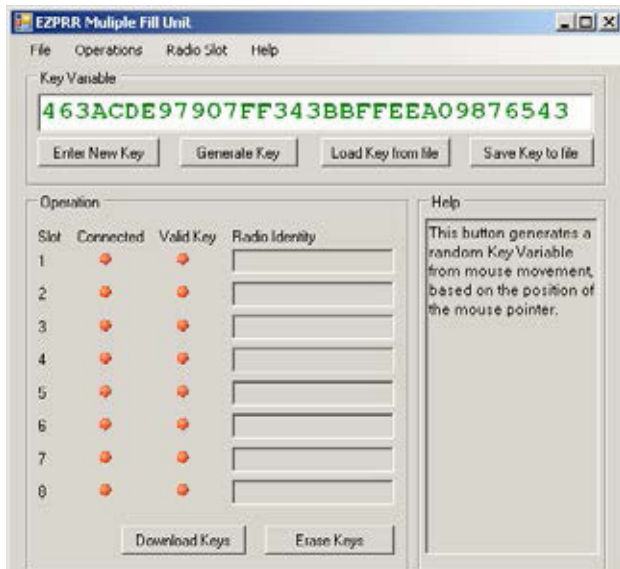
EZPRR Muliple Fill Unit

File Operations Radio Slot Help

Key Variable

463ACDE97907FF343BBFFEEA09876543

Enter New Key Generate Key Load Key from file Save Key to file

Operation

Slot Connected Valid Key Radio Identity

1

2

3

4

5

6

7

8

Download Keys Erase Keys

Help

This button generates a random Key Variable from mouse movement, based on the position of the mouse pointer.